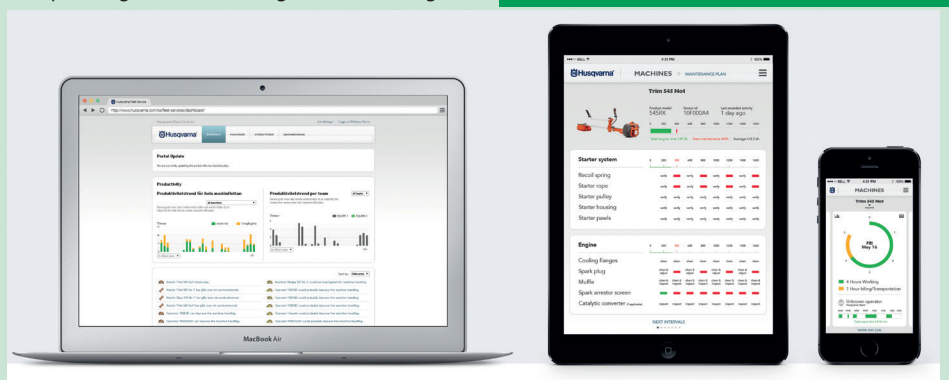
Husqvarna

Portal Update

Productivity

Produktivitetstrend för hela maskinflottan

Produktivitetstrend per team

MacBook Air

Husqvarna | MACHINES > MAINTENANCE PLAN

Trim 544 Mot

1 day ago

Starter system

Recoil spring

Starter rope

Starter pulley

Starter housing

Starter pawls

Engine

Cooling flanges

Spark plug

Muffle

Spark arrestor screen

Catalytic converter

NEXT INTERVALS

MACHINES

Trim 544 Mot

FRI May 16

4 Hours Working

1 Hour Idling/Transportation

Unknown operator